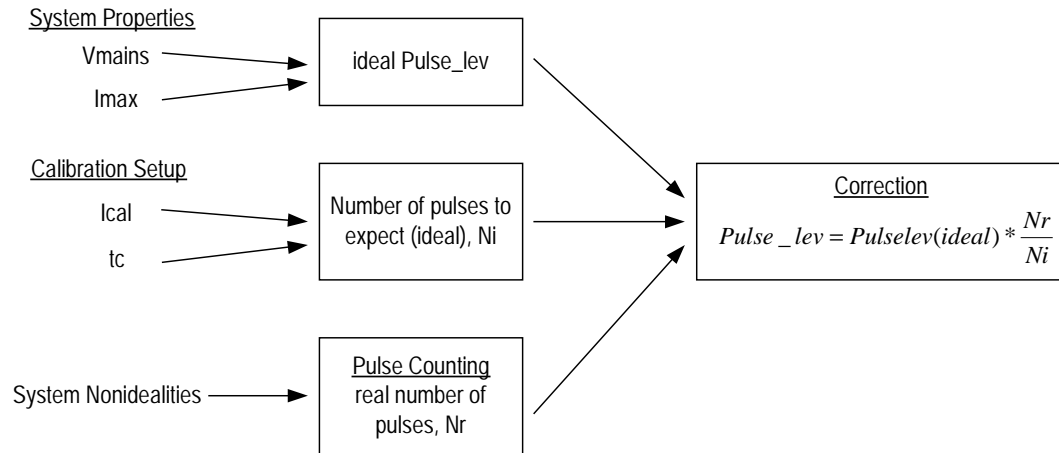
System Properties

Vmains

Imax

ideal Pulse_lev

Calibration Setup

Ical

tc

Number of pulses to expect (ideal), Ni

Correction

$Pulse\_lev = Pulselev(ideal) * \frac{Nr}{Ni}$

System Nonidealities

Pulse Counting

real number of pulses, Nr